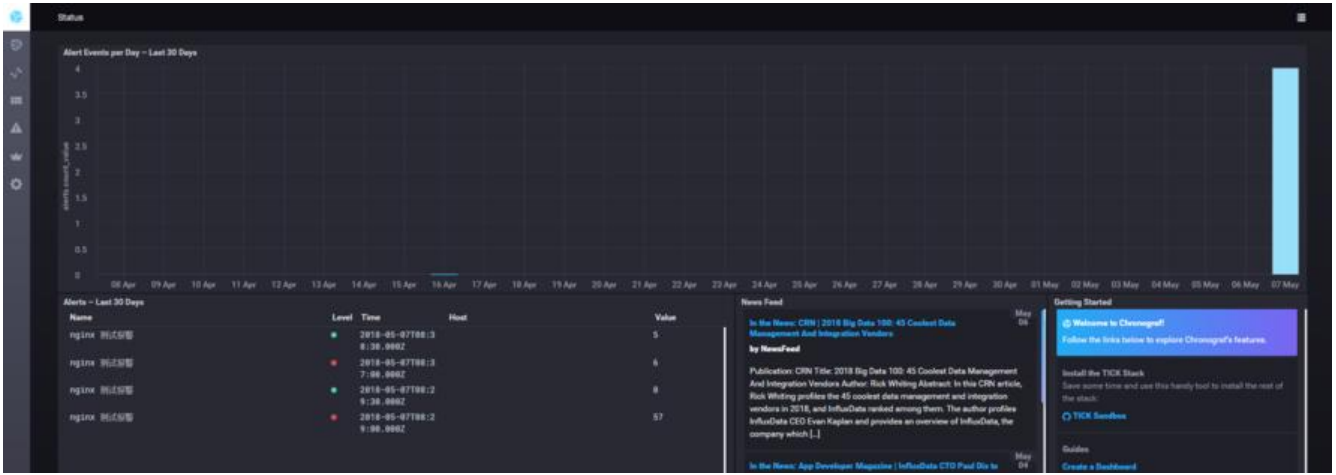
Status

Alert Events per Day – Last 30 Days

4
3.5
3
2.5
2
1.5
1
0.5
0

alerts.count_value

08 Apr 09 Apr 10 Apr 11 Apr 12 Apr 13 Apr 14 Apr 15 Apr 16 Apr 17 Apr 18 Apr 19 Apr 20 Apr 21 Apr 22 Apr 23 Apr 24 Apr 25 Apr 26 Apr 27 Apr 28 Apr 29 Apr 30 Apr 01 May 02 May 03 May 04 May 05 May 06 May 07 May

Alerts – Last 30 Days

| Name | Level | Time | Host | Value |
|---|---|---|---|---|
| nginx 测试报警 | | 2018-05-07T08:38:30.000Z | | 5 |
| nginx 测试报警 | | 2018-05-07T08:37:00.000Z | | 6 |
| nginx 测试报警 | | 2018-05-07T08:29:30.000Z | | 8 |
| nginx 测试报警 | | 2018-05-07T08:29:00.000Z | | 57 |

News Feed

In the News: CRN | 2018 Big Data 100: 45 Coolest Data Management And Integration Vendors

May 06

by NewsFeed

Publication: CRN Title: 2018 Big Data 100: 45 Coolest Data Management And Integration Vendors Author: Rick Whiting Abstract: In this CRN article, Rick Whiting profiles the 45 coolest data management and integration vendors in 2018, and InfluxData ranked among them. The author profiles InfluxData CEO Evan Kaplan and provides an overview of InfluxData, the company which [...]

In the News: App Developer Magazine | InfluxData CTO Paul Dix to

May 04

Getting Started

Welcome to Chronograf!
Follow the links below to explore Chronograf's features.

Install the TICK Stack
Save some time and use this handy tool to install the rest of the stack:

TICK Sandbox

Guides

Create a Dashboard